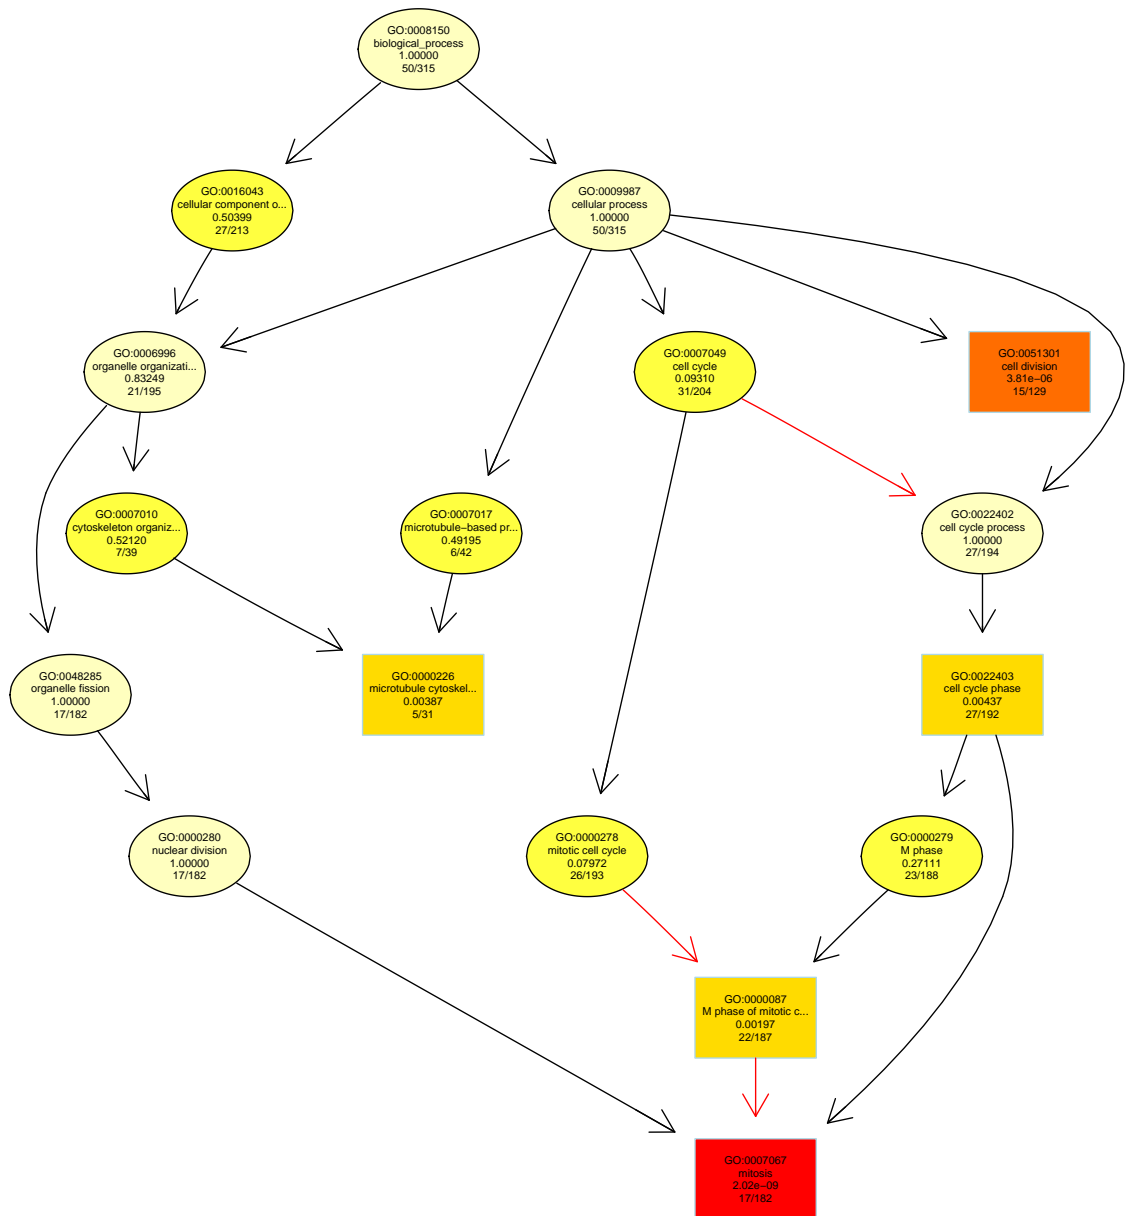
GO:0008150
biological_process
1.00000
50/315

GO:0016043
cellular component o...
0.50399
27/213

GO:0009987
cellular process
1.00000
50/315

GO:0006996
organelle organizati...
0.83249
21/195

GO:0007049
cell cycle
0.09310
31/204

GO:0051301
cell division
3.81e−06
15/129

GO:0007010
cytoskeleton organiz...
0.52120
7/39

GO:0007017
microtubule−based pr...
0.49195
6/42

GO:0022402
cell cycle process
1.00000
27/194

GO:0048285
organelle fission
1.00000
17/182

GO:0000226
microtubule cytoskel...
0.00387
5/31

GO:0022403
cell cycle phase
0.00437
27/192

GO:0000280
nuclear division
1.00000
17/182

GO:0000278
mitotic cell cycle
0.07972
26/193

GO:0000279
M phase
0.27111
23/188

GO:0000087
M phase of mitotic c...
0.00197
22/187

GO:0007067
mitosis
2.02e−09
17/182